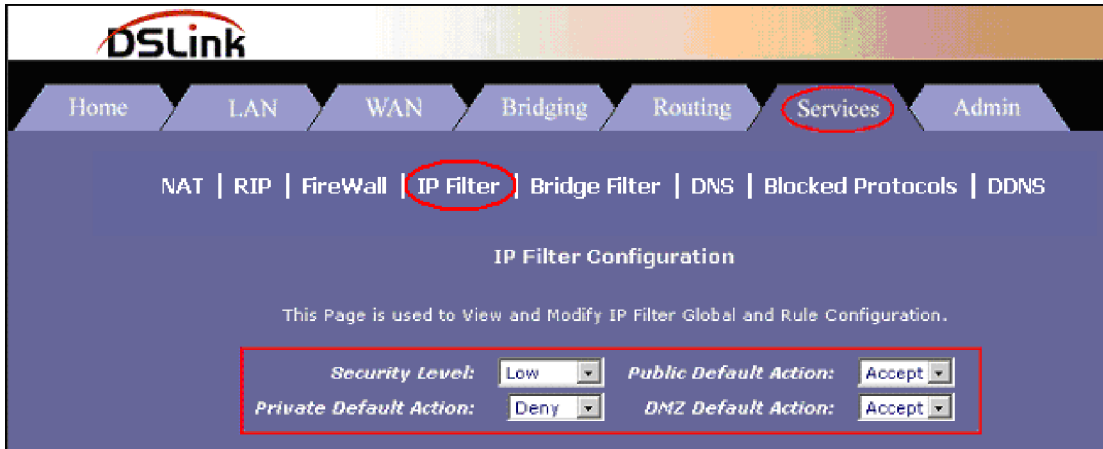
DSLink

Home LAN WAN Bridging Routing Services Admin

NAT | RIP | FireWall | IP Filter | Bridge Filter | DNS | Blocked Protocols | DDNS

IP Filter Configuration

This Page is used to View and Modify IP Filter Global and Rule Configuration.

Security Level: Low Public Default Action: Accept
Private Default Action: Deny DMZ Default Action: Accept